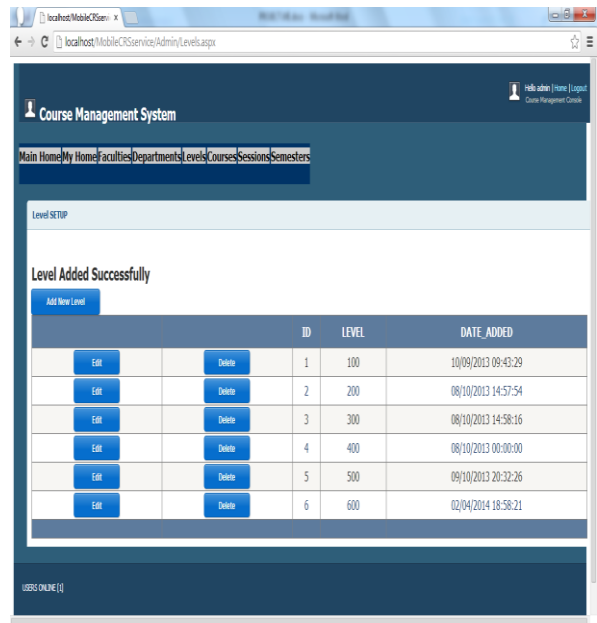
localhost/MobileCRSservi ×

localhost/MobileCRSservice/Admin/Levels.aspx

Hello admin | Home | Logout
Course Management Console

Course Management System

Main Home My Home Faculties Departments Levels Courses Sessions Semesters

Level SETUP

Level Added Successfully

Add New Level

| | | ID | LEVEL | DATE_ADDED |
|---|---|---|---|---|
| Edit | Delete | 1 | 100 | 10/09/2013 09:43:29 |
| Edit | Delete | 2 | 200 | 08/10/2013 14:57:54 |
| Edit | Delete | 3 | 300 | 08/10/2013 14:58:16 |
| Edit | Delete | 4 | 400 | 08/10/2013 00:00:00 |
| Edit | Delete | 5 | 500 | 09/10/2013 20:32:26 |
| Edit | Delete | 6 | 600 | 02/04/2014 18:58:21 |

USERS ONLINE [1]